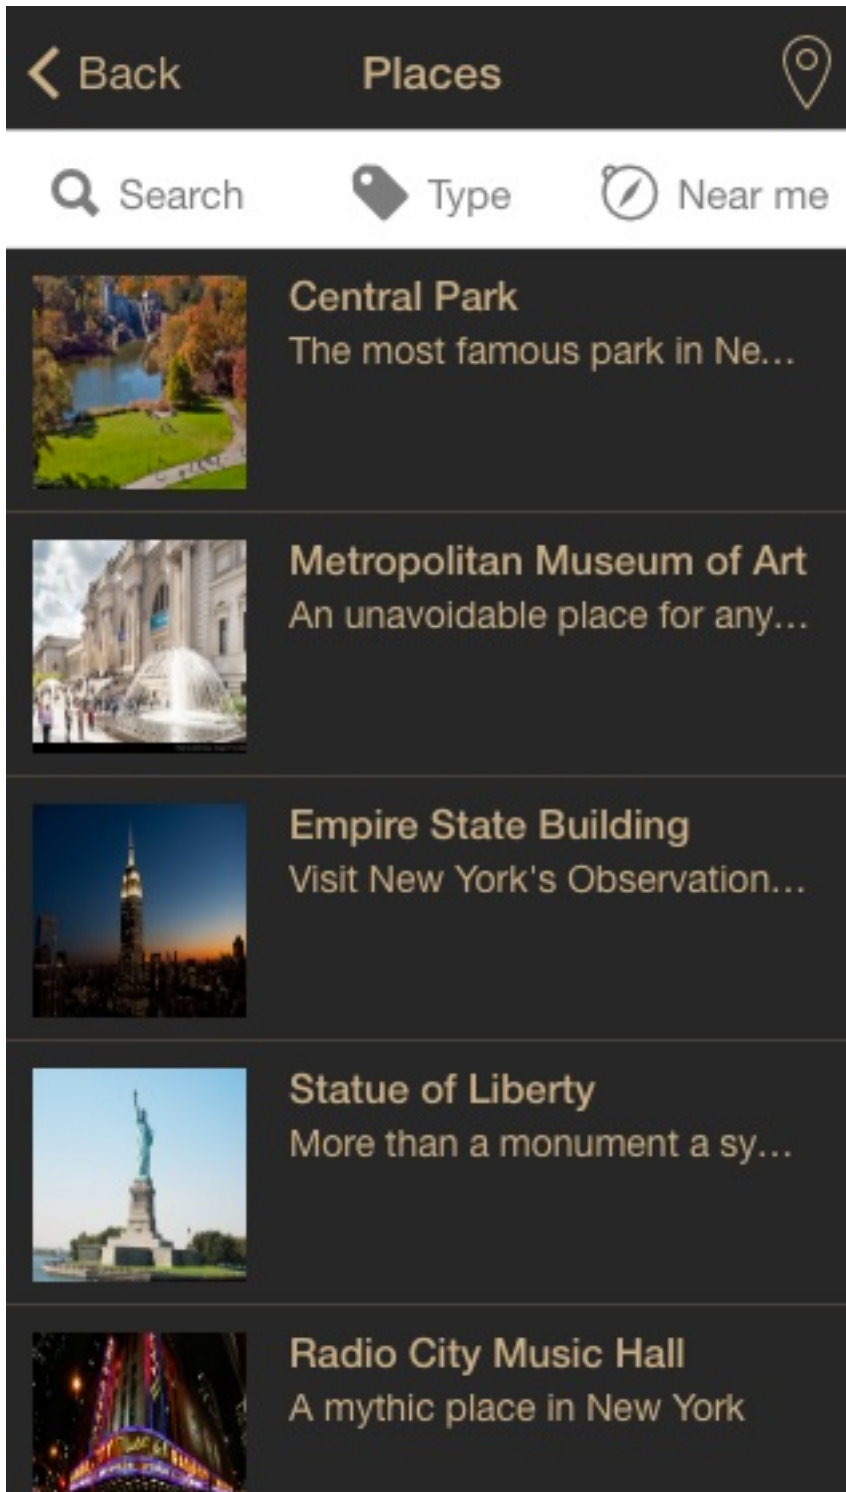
Back

Places

Search

Type

Near me

Central Park
The most famous park in Ne...

Metropolitan Museum of Art
An unavoidable place for any...

Empire State Building
Visit New York's Observation...

Statue of Liberty
More than a monument a sy...

Radio City Music Hall
A mythic place in New York